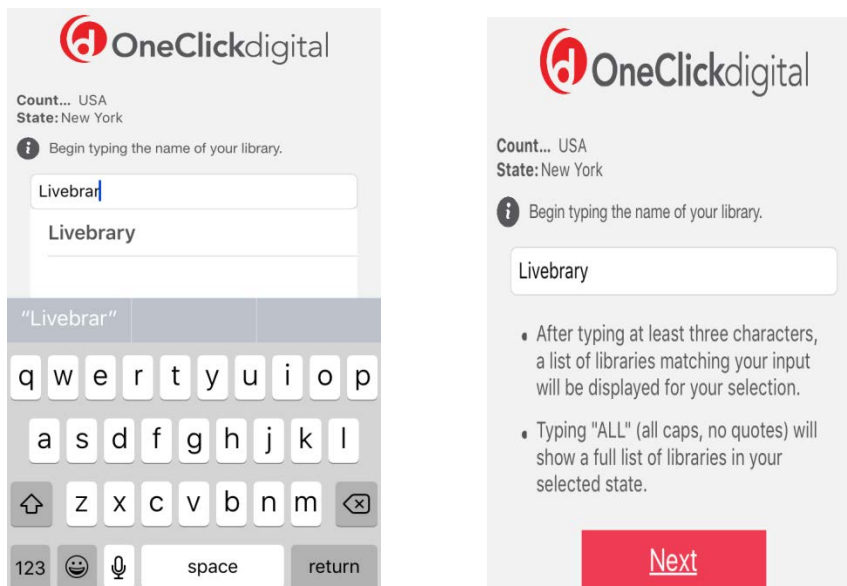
OneClickdigital

Count... USA
State: New York

Begin typing the name of your library.

Livebrar

Livebrary

"Livebrar"

q w e r t y u i o p
a s d f g h j k l
z x c v b n m
123 space return

OneClickdigital

Count... USA
State: New York

Begin typing the name of your library.

Livebrary

- After typing at least three characters, a list of libraries matching your input will be displayed for your selection.
- Typing "ALL" (all caps, no quotes) will show a full list of libraries in your selected state.

Next